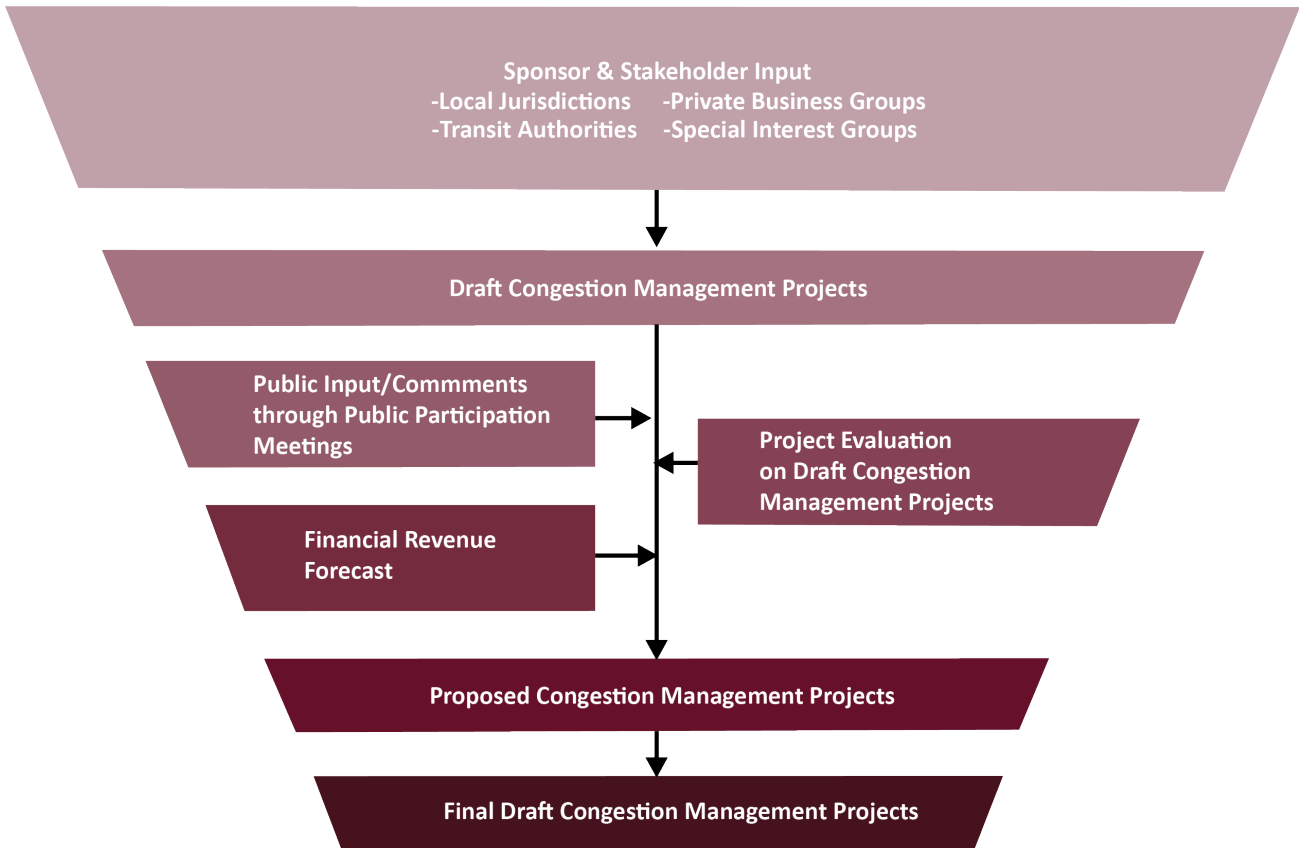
Sponsor & Stakeholder Input
-Local Jurisdictions -Private Business Groups
-Transit Authorities -Special Interest Groups

Draft Congestion Management Projects

Public Input/Commments through Public Participation Meetings

Project Evaluation on Draft Congestion Management Projects

Financial Revenue Forecast

Proposed Congestion Management Projects

Final Draft Congestion Management Projects